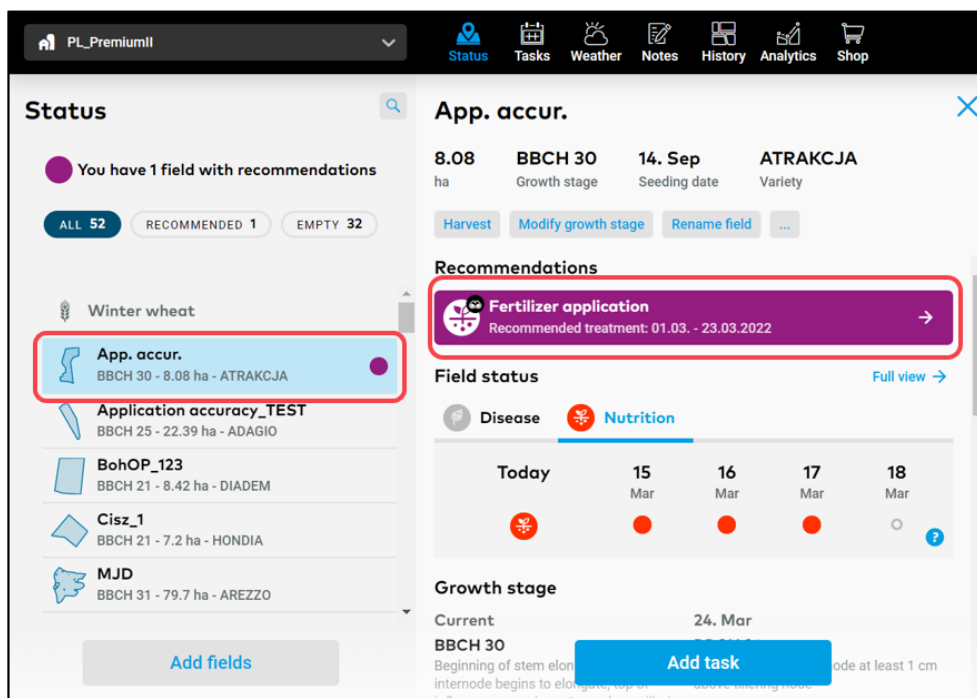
PL_PremiumII

Status Tasks Weather Notes History Analytics Shop

Status

You have 1 field with recommendations

ALL 52 RECOMMENDED 1 EMPTY 32

Winter wheat

App. accur.
BBCH 30 - 8.08 ha - ATRAKCJA

Application accuracy_TEST
BBCH 25 - 22.39 ha - ADAGIO

BohOP_123
BBCH 21 - 8.42 ha - DIADEM

Cisz_1
BBCH 21 - 7.2 ha - HONDIA

MJD
BBCH 31 - 79.7 ha - AREZZO

Add fields

App. accur.

8.08
ha

BBCH 30
Growth stage

14. Sep
Seeding date

ATRAKCJA
Variety

Harvest Modify growth stage Rename field ...

Recommendations

Fertilizer application
Recommended treatment: 01.03. - 23.03.2022

Field status

Full view

Disease Nutrition

| Today | 15 Mar | 16 Mar | 17 Mar | 18 Mar |
|---|---|---|---|---|

Growth stage

Current
BBCH 30
Beginning of stem elon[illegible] internode begins to elongate, top of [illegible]

24. Mar
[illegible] node at least 1 cm above tillering node

Add task